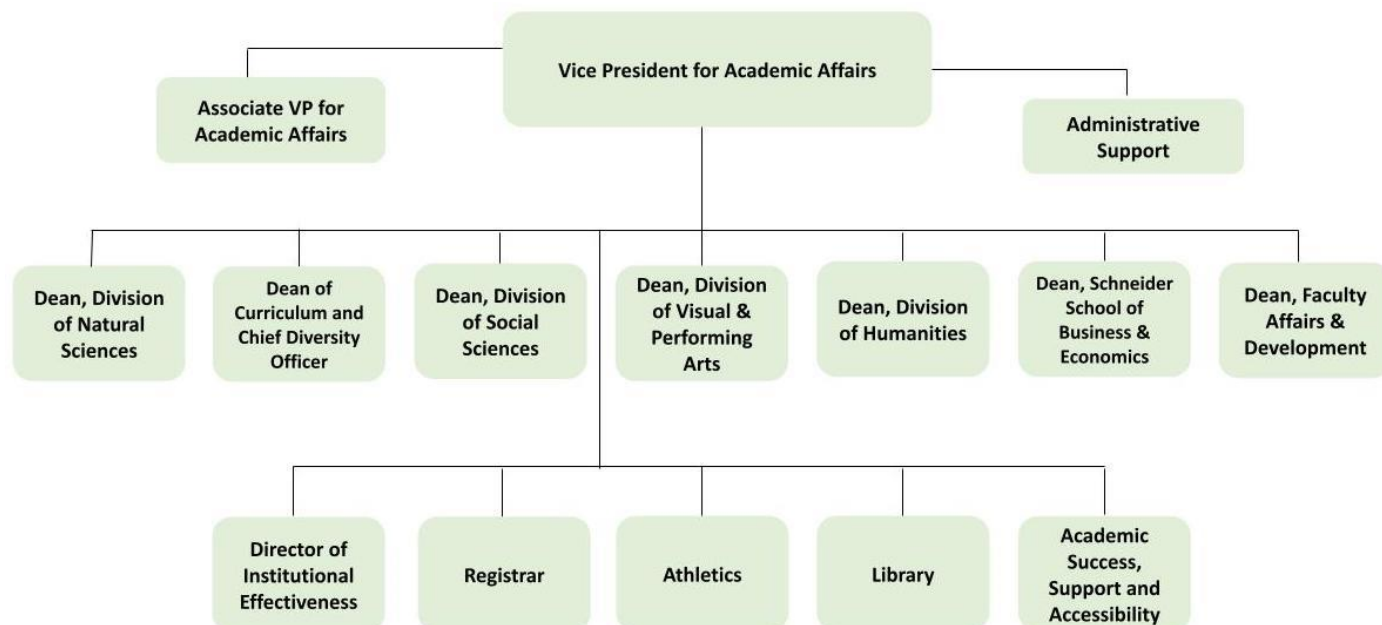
Vice President for Academic Affairs

Associate VP for Academic Affairs

Administrative Support

Dean, Division of Natural Sciences

Dean of Curriculum and Chief Diversity Officer

Dean, Division of Social Sciences

Dean, Division of Visual & Performing Arts

Dean, Division of Humanities

Dean, Schneider School of Business & Economics

Dean, Faculty Affairs & Development

Director of Institutional Effectiveness

Registrar

Athletics

Library

Academic Success, Support and Accessibility